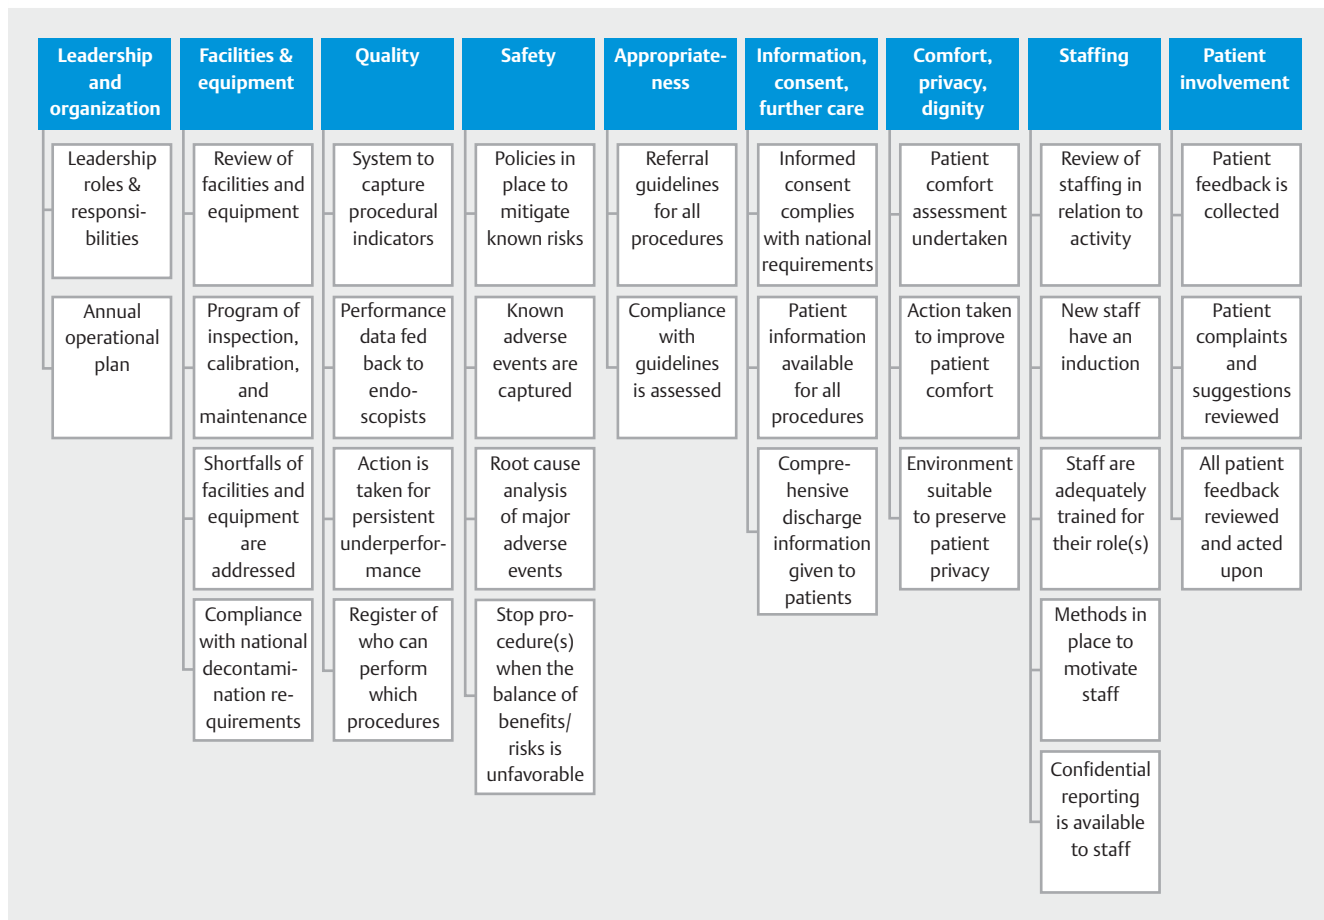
Leadership and organization

Leadership roles & responsibilities

Annual operational plan

Facilities & equipment

Review of facilities and equipment

Program of inspection, calibration, and maintenance

Shortfalls of facilities and equipment are addressed

Compliance with national decontamination requirements

Quality

System to capture procedural indicators

Performance data fed back to endoscopists

Action is taken for persistent underperformance

Register of who can perform which procedures

Safety

Policies in place to mitigate known risks

Known adverse events are captured

Root cause analysis of major adverse events

Stop procedure(s) when the balance of benefits/ risks is unfavorable

Appropriateness

Referral guidelines for all procedures

Compliance with guidelines is assessed

Information, consent, further care

Informed consent complies with national requirements

Patient information available for all procedures

Comprehensive discharge information given to patients

Comfort, privacy, dignity

Patient comfort assessment undertaken

Action taken to improve patient comfort

Environment suitable to preserve patient privacy

Staffing

Review of staffing in relation to activity

New staff have an induction

Staff are adequately trained for their role(s)

Methods in place to motivate staff

Confidential reporting is available to staff

Patient involvement

Patient feedback is collected

Patient complaints and suggestions reviewed

All patient feedback reviewed and acted upon